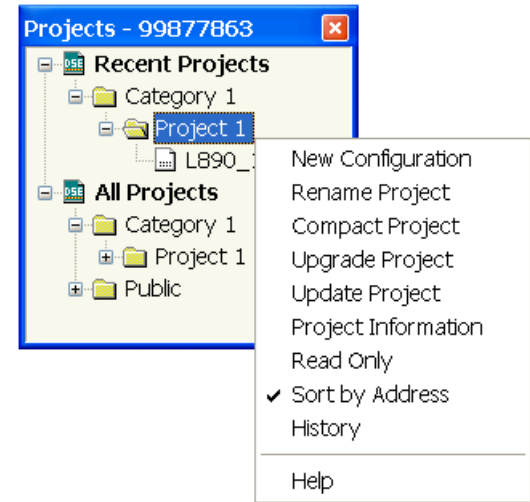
Projects - 99877863

DSE Recent Projects
Category 1
Project 1
L890_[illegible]
DSE All Projects
Category 1
Project 1
Public

New Configuration
Rename Project
Compact Project
Upgrade Project
Update Project
Project Information
Read Only
✔ Sort by Address
History
Help